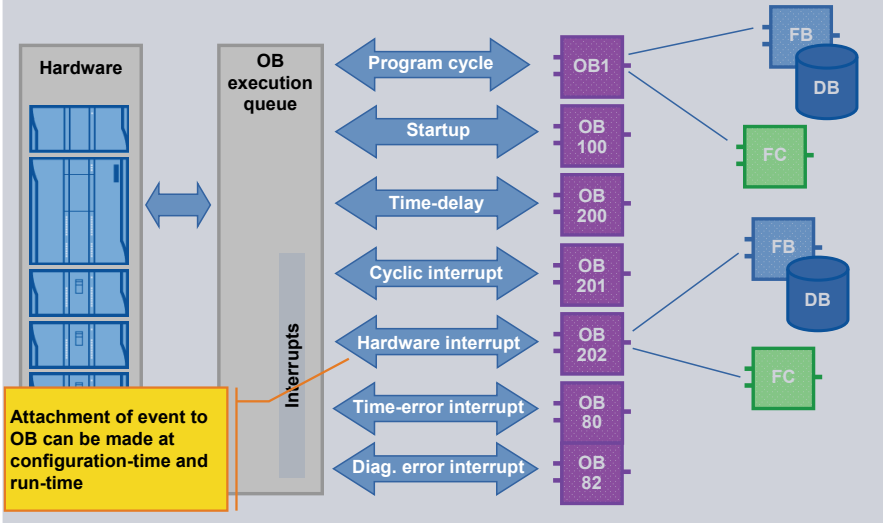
Hardware

OB execution queue

Interrupts

Program cycle

Startup

Time-delay

Cyclic interrupt

Hardware interrupt

Time-error interrupt

Diag. error interrupt

OB1

OB 100

OB 200

OB 201

OB 202

OB 80

OB 82

FB

DB

FC

FB

DB

FC

Attachment of event to OB can be made at configuration-time and run-time